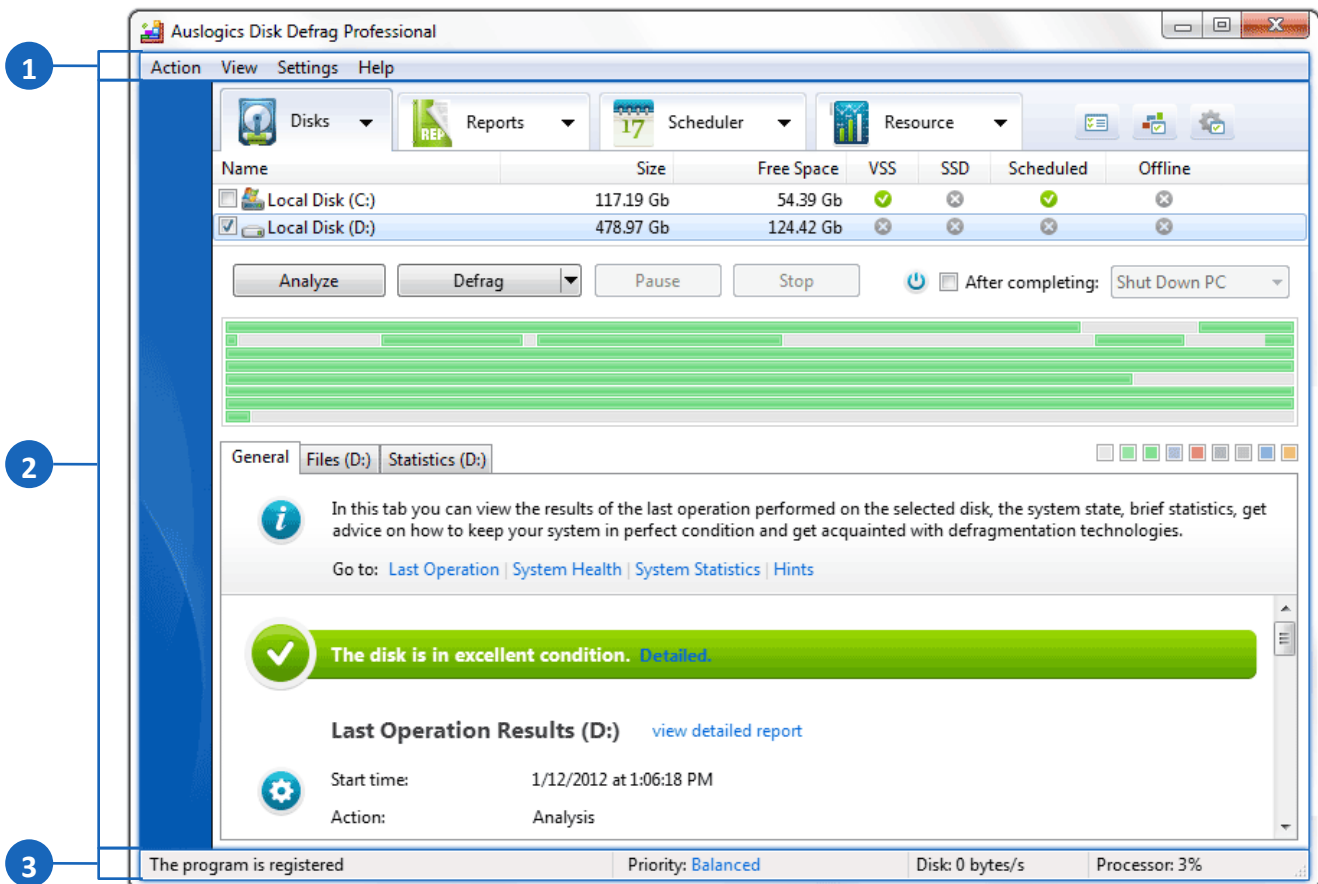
Auslogics Disk Defrag Professional

1

Action View Settings Help

Disks Reports Scheduler Resource

REP

17

| Name | Size | Free Space | VSS | SSD | Scheduled | Offline |
|---|---|---|---|---|---|---|
| Local Disk (C:) | 117.19 Gb | 54.39 Gb | ✓ | ✗ | ✓ | ✗ |
| Local Disk (D:) | 478.97 Gb | 124.42 Gb | ✗ | ✗ | ✗ | ✗ |

Analyze Defrag Pause Stop After completing: Shut Down PC

2

General Files (D:) Statistics (D:)

In this tab you can view the results of the last operation performed on the selected disk, the system state, brief statistics, get advice on how to keep your system in perfect condition and get acquainted with defragmentation technologies.

Go to: Last Operation | System Health | System Statistics | Hints

The disk is in excellent condition. Detailed.

Last Operation Results (D:) view detailed report

Start time: 1/12/2012 at 1:06:18 PM

Action: Analysis

3

The program is registered Priority: Balanced Disk: 0 bytes/s Processor: 3%